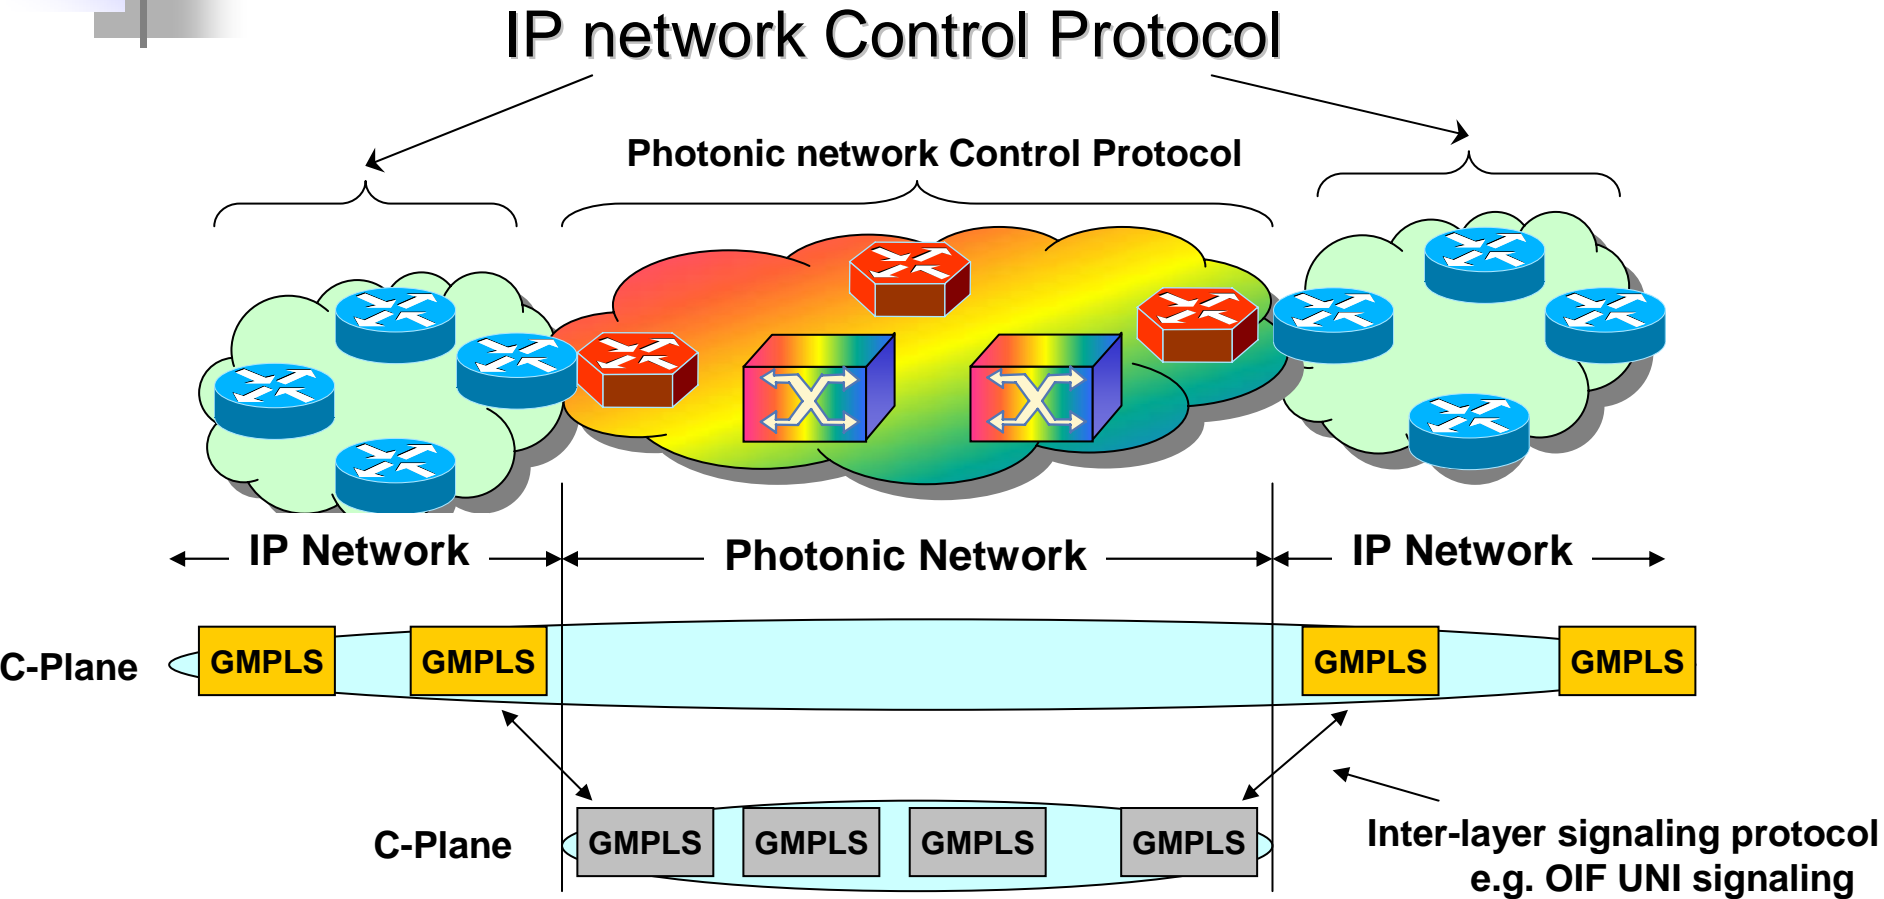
IP network Control Protocol

Photonic network Control Protocol

IP Network

Photonic Network

IP Network

C-Plane

GMPLS

GMPLS

GMPLS

GMPLS

C-Plane

GMPLS

GMPLS

GMPLS

GMPLS

Inter-layer signaling protocol
e.g. OIF UNI signaling